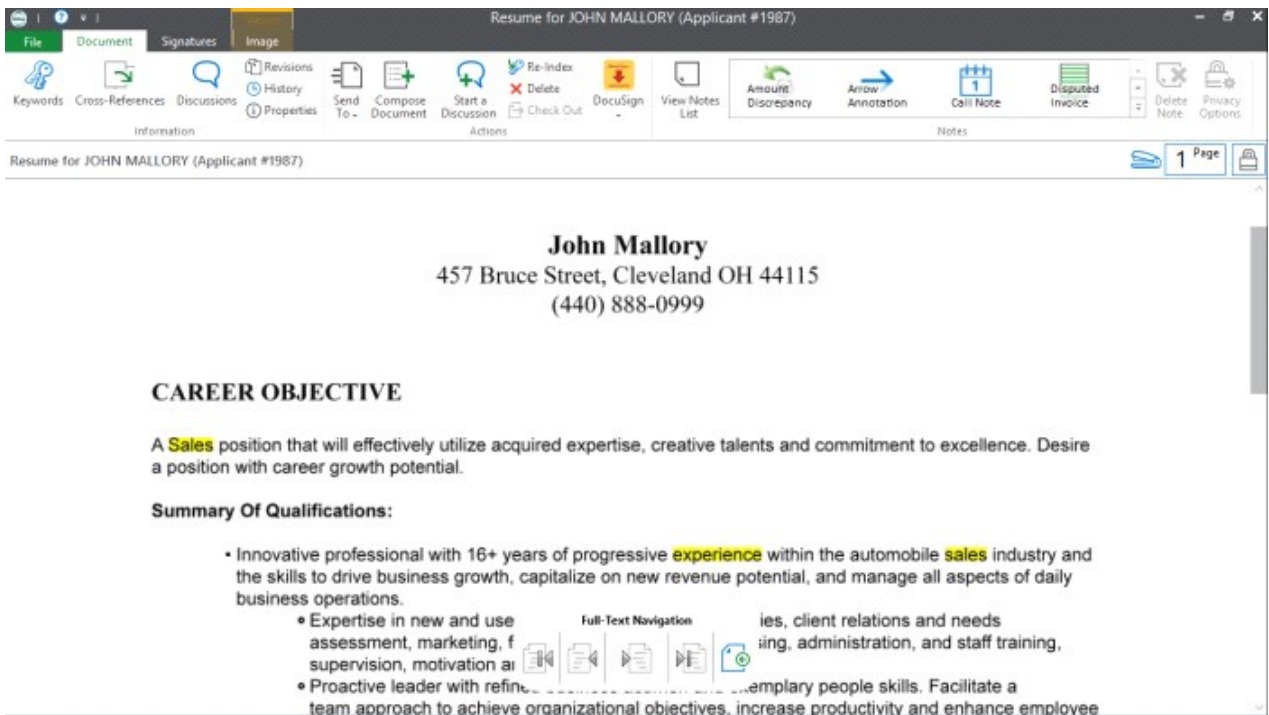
Resume for JOHN MALLORY (Applicant #1987)

File Document Signatures Viewer Image

Keywords Cross-References Discussions Revisions History Properties
Information

Send To Compose Document Start a Discussion Re-Index Delete Check Out DocuSign
Actions

View Notes List Amount Discrepancy Arrow Annotation Call Note Disputed Invoice Delete Note Privacy Options
Notes

Resume for JOHN MALLORY (Applicant #1987)

1 Page

John Mallory
457 Bruce Street, Cleveland OH 44115
(440) 888-0999

CAREER OBJECTIVE

A Sales position that will effectively utilize acquired expertise, creative talents and commitment to excellence. Desire a position with career growth potential.

Summary Of Qualifications:

• Innovative professional with 16+ years of progressive experience within the automobile sales industry and the skills to drive business growth, capitalize on new revenue potential, and manage all aspects of daily business operations.
∘ Expertise in new and use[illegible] Full-Text Navigation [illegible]ies, client relations and needs assessment, marketing, f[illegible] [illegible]sing, administration, and staff training, supervision, motivation a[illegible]
∘ Proactive leader with refin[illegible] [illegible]emplary people skills. Facilitate a team approach to achieve organizational objectives, increase productivity and enhance employee